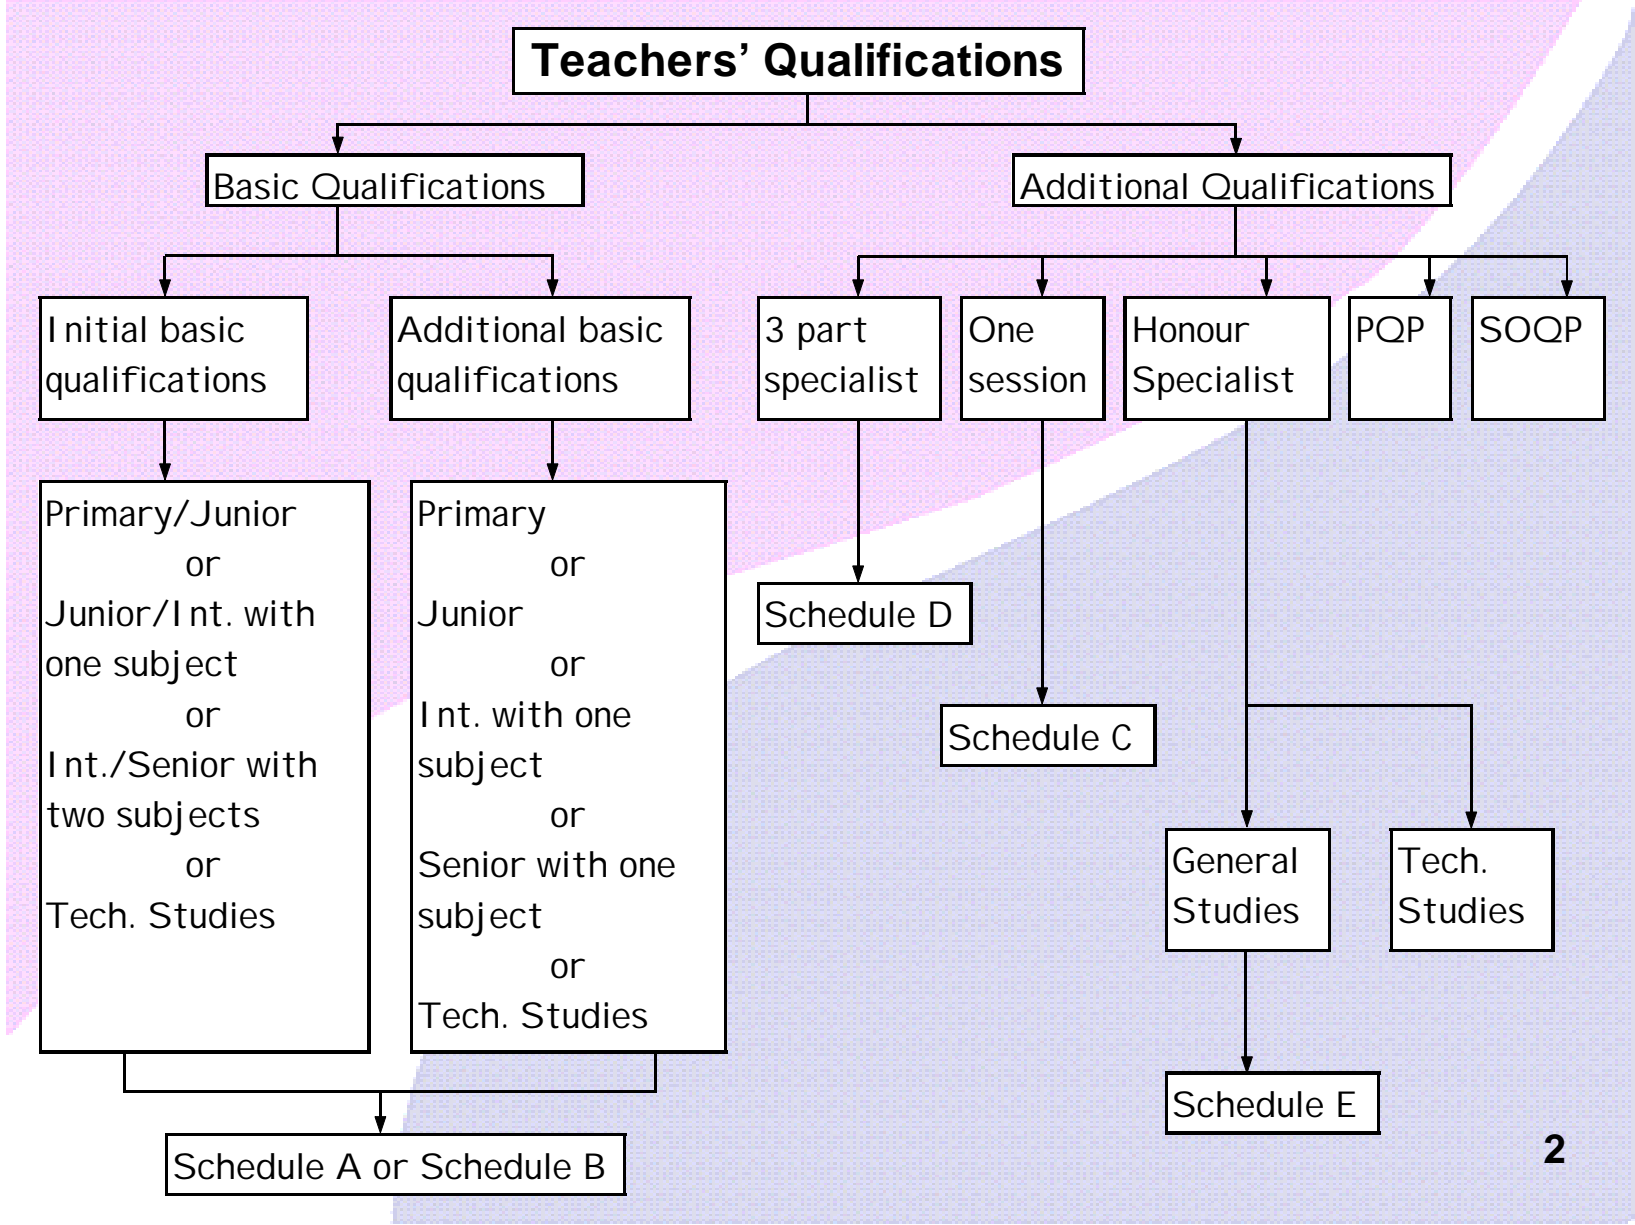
Teachers' Qualifications

Basic Qualifications

Additional Qualifications

Initial basic qualifications

Additional basic qualifications

3 part specialist

One session

Honour Specialist

PQP

SOQP

Primary/Junior
or
Junior/Int. with one subject
or
Int./Senior with two subjects
or
Tech. Studies

Primary
or
Junior
or
Int. with one subject
or
Senior with one subject
or
Tech. Studies

Schedule D

Schedule C

General Studies

Tech. Studies

Schedule E

Schedule A or Schedule B

2